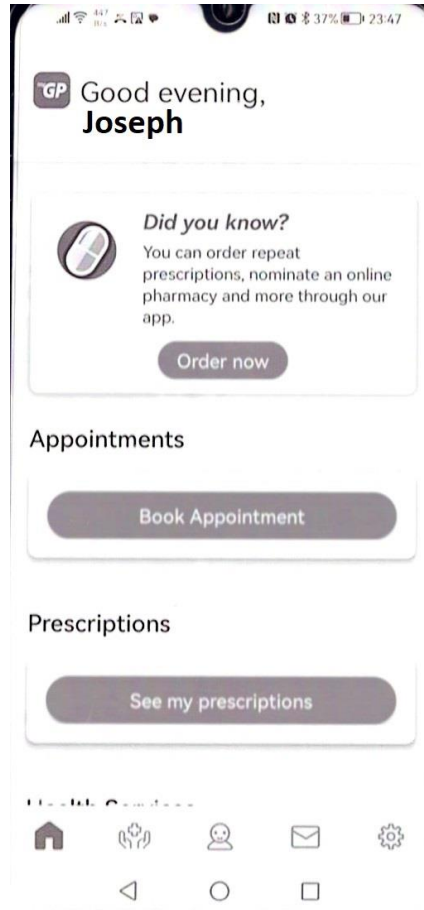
447 37% 23:47

GP Good evening, Joseph

Did you know?
You can order repeat prescriptions, nominate an online pharmacy and more through our app.

Order now

Appointments

Book Appointment

Prescriptions

See my prescriptions

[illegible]